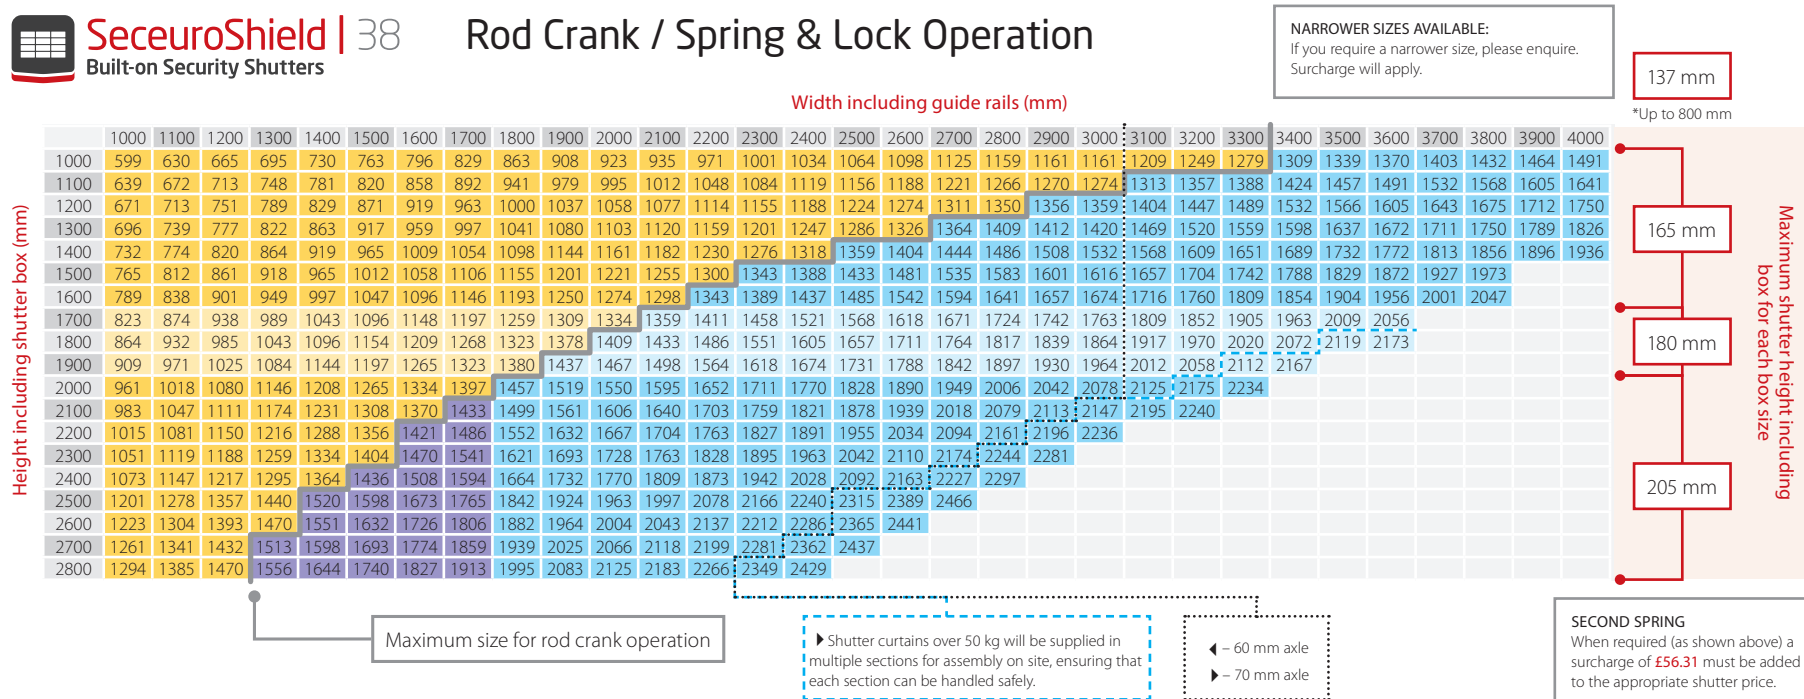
SeceuroShield | 38
Built-on Security Shutters

Rod Crank / Spring & Lock Operation

NARROWER SIZES AVAILABLE:
If you require a narrower size, please enquire. Surcharge will apply.

137 mm
*Up to 800 mm

Width including guide rails (mm)

Height including shutter box (mm)

| | 1000 | 1100 | 1200 | 1300 | 1400 | 1500 | 1600 | 1700 | 1800 | 1900 | 2000 | 2100 | 2200 | 2300 | 2400 | 2500 | 2600 | 2700 | 2800 | 2900 | 3000 | 3100 | 3200 | 3300 | 3400 | 3500 | 3600 | 3700 | 3800 | 3900 | 4000 |
|---|---|---|---|---|---|---|---|---|---|---|---|---|---|---|---|---|---|---|---|---|---|---|---|---|---|---|---|---|---|---|---|
| 1000 | 599 | 630 | 665 | 695 | 730 | 763 | 796 | 829 | 863 | 908 | 923 | 935 | 971 | 1001 | 1034 | 1064 | 1098 | 1125 | 1159 | 1161 | 1161 | 1209 | 1249 | 1279 | 1309 | 1339 | 1370 | 1403 | 1432 | 1464 | 1491 |
| 1100 | 639 | 672 | 713 | 748 | 781 | 820 | 858 | 892 | 941 | 979 | 995 | 1012 | 1048 | 1084 | 1119 | 1156 | 1188 | 1221 | 1266 | 1270 | 1274 | 1313 | 1357 | 1388 | 1424 | 1457 | 1491 | 1532 | 1568 | 1605 | 1641 |
| 1200 | 671 | 713 | 751 | 789 | 829 | 871 | 919 | 963 | 1000 | 1037 | 1058 | 1077 | 1114 | 1155 | 1188 | 1224 | 1274 | 1311 | 1350 | 1356 | 1359 | 1404 | 1447 | 1489 | 1532 | 1566 | 1605 | 1643 | 1675 | 1712 | 1750 |
| 1300 | 696 | 739 | 777 | 822 | 863 | 917 | 959 | 997 | 1041 | 1080 | 1103 | 1120 | 1159 | 1201 | 1247 | 1286 | 1326 | 1364 | 1409 | 1412 | 1420 | 1469 | 1520 | 1559 | 1598 | 1637 | 1672 | 1711 | 1750 | 1789 | 1826 |
| 1400 | 732 | 774 | 820 | 864 | 919 | 965 | 1009 | 1054 | 1098 | 1144 | 1161 | 1182 | 1230 | 1276 | 1318 | 1359 | 1404 | 1444 | 1486 | 1508 | 1532 | 1568 | 1609 | 1651 | 1689 | 1732 | 1772 | 1813 | 1856 | 1896 | 1936 |
| 1500 | 765 | 812 | 861 | 918 | 965 | 1012 | 1058 | 1106 | 1155 | 1201 | 1221 | 1255 | 1300 | 1343 | 1388 | 1433 | 1481 | 1535 | 1583 | 1601 | 1616 | 1657 | 1704 | 1742 | 1788 | 1829 | 1872 | 1927 | 1973 | | |
| 1600 | 789 | 838 | 901 | 949 | 997 | 1047 | 1096 | 1146 | 1193 | 1250 | 1274 | 1298 | 1343 | 1389 | 1437 | 1485 | 1542 | 1594 | 1641 | 1657 | 1674 | 1716 | 1760 | 1809 | 1854 | 1904 | 1956 | 2001 | 2047 | | |
| 1700 | 823 | 874 | 938 | 989 | 1043 | 1096 | 1148 | 1197 | 1259 | 1309 | 1334 | 1359 | 1411 | 1458 | 1521 | 1568 | 1618 | 1671 | 1724 | 1742 | 1763 | 1809 | 1852 | 1905 | 1963 | 2009 | 2056 | | | | |
| 1800 | 864 | 932 | 985 | 1043 | 1096 | 1154 | 1209 | 1268 | 1323 | 1378 | 1409 | 1433 | 1486 | 1551 | 1605 | 1657 | 1711 | 1764 | 1817 | 1839 | 1864 | 1917 | 1970 | 2020 | 2072 | 2119 | 2173 | | | | |
| 1900 | 909 | 971 | 1025 | 1084 | 1144 | 1197 | 1265 | 1323 | 1380 | 1437 | 1467 | 1498 | 1564 | 1618 | 1674 | 1731 | 1788 | 1842 | 1897 | 1930 | 1964 | 2012 | 2058 | 2112 | 2167 | | | | | | |
| 2000 | 961 | 1018 | 1080 | 1146 | 1208 | 1265 | 1334 | 1397 | 1457 | 1519 | 1550 | 1595 | 1652 | 1711 | 1770 | 1828 | 1890 | 1949 | 2006 | 2042 | 2078 | 2125 | 2175 | 2234 | | | | | | | |
| 2100 | 983 | 1047 | 1111 | 1174 | 1231 | 1308 | 1370 | 1433 | 1499 | 1561 | 1606 | 1640 | 1703 | 1759 | 1821 | 1878 | 1939 | 2018 | 2079 | 2113 | 2147 | 2195 | 2240 | | | | | | | | |
| 2200 | 1015 | 1081 | 1150 | 1216 | 1288 | 1356 | 1421 | 1486 | 1552 | 1632 | 1667 | 1704 | 1763 | 1827 | 1891 | 1955 | 2034 | 2094 | 2161 | 2196 | 2236 | | | | | | | | | | |
| 2300 | 1051 | 1119 | 1188 | 1259 | 1334 | 1404 | 1470 | 1541 | 1621 | 1693 | 1728 | 1763 | 1828 | 1895 | 1963 | 2042 | 2110 | 2174 | 2244 | 2281 | | | | | | | | | | | |
| 2400 | 1073 | 1147 | 1217 | 1295 | 1364 | 1436 | 1508 | 1594 | 1664 | 1732 | 1770 | 1809 | 1873 | 1942 | 2028 | 2092 | 2163 | 2227 | 2297 | | | | | | | | | | | | |
| 2500 | 1201 | 1278 | 1357 | 1440 | 1520 | 1598 | 1673 | 1765 | 1842 | 1924 | 1963 | 1997 | 2078 | 2166 | 2240 | 2315 | 2389 | 2466 | | | | | | | | | | | | | |
| 2600 | 1223 | 1304 | 1393 | 1470 | 1551 | 1632 | 1726 | 1806 | 1882 | 1964 | 2004 | 2043 | 2137 | 2212 | 2286 | 2365 | 2441 | | | | | | | | | | | | | | |
| 2700 | 1261 | 1341 | 1432 | 1513 | 1598 | 1693 | 1774 | 1859 | 1939 | 2025 | 2066 | 2118 | 2199 | 2281 | 2362 | 2437 | | | | | | | | | | | | | | | |
| 2800 | 1294 | 1385 | 1470 | 1556 | 1644 | 1740 | 1827 | 1913 | 1995 | 2083 | 2125 | 2183 | 2266 | 2349 | 2429 | | | | | | | | | | | | | | | | |

165 mm
180 mm
205 mm
Maximum shutter height including box for each box size

Maximum size for rod crank operation

Shutter curtains over 50 kg will be supplied in multiple sections for assembly on site, ensuring that each section can be handled safely.

– 60 mm axle
– 70 mm axle

SECOND SPRING
When required (as shown above) a surcharge of £56.31 must be added to the appropriate shutter price.